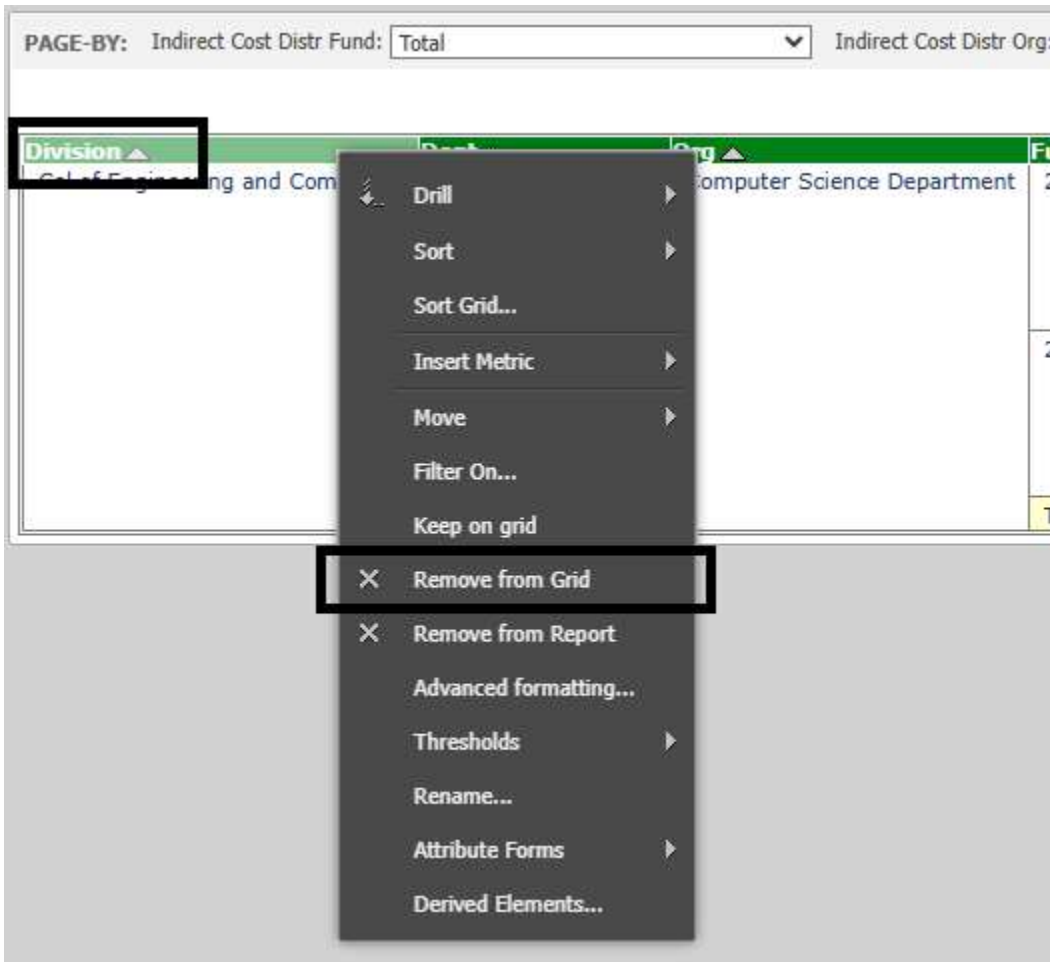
PAGE-BY: Indirect Cost Distr Fund: Total

Indirect Cost Distr Org

Division

Dept

Org

Fu

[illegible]ng and Com

omputer Science Department

Drill

Sort

Sort Grid...

Insert Metric

Move

Filter On...

Keep on grid

Remove from Grid

Remove from Report

Advanced formatting...

Thresholds

Rename...

Attribute Forms

Derived Elements...